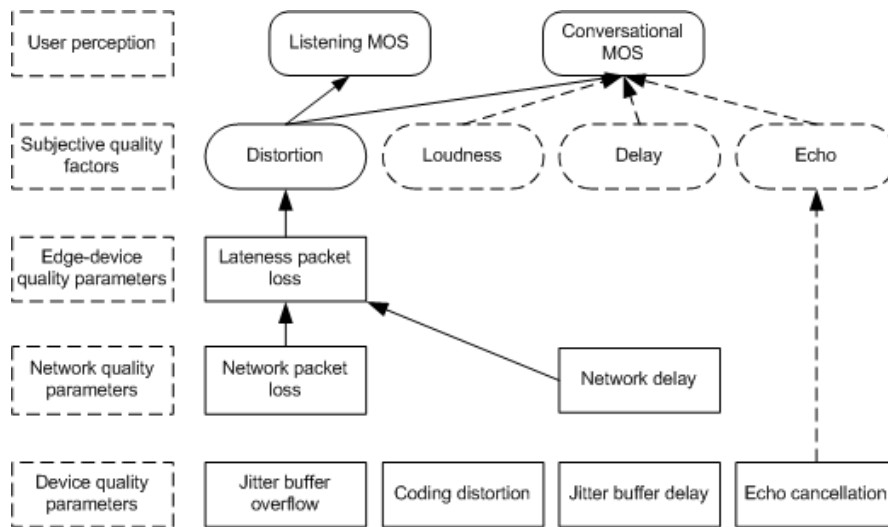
User perception

Listening MOS

Conversational MOS

Subjective quality factors

Distortion

Loudness

Delay

Echo

Edge-device quality parameters

Lateness packet loss

Network quality parameters

Network packet loss

Network delay

Device quality parameters

Jitter buffer overflow

Coding distortion

Jitter buffer delay

Echo cancellation